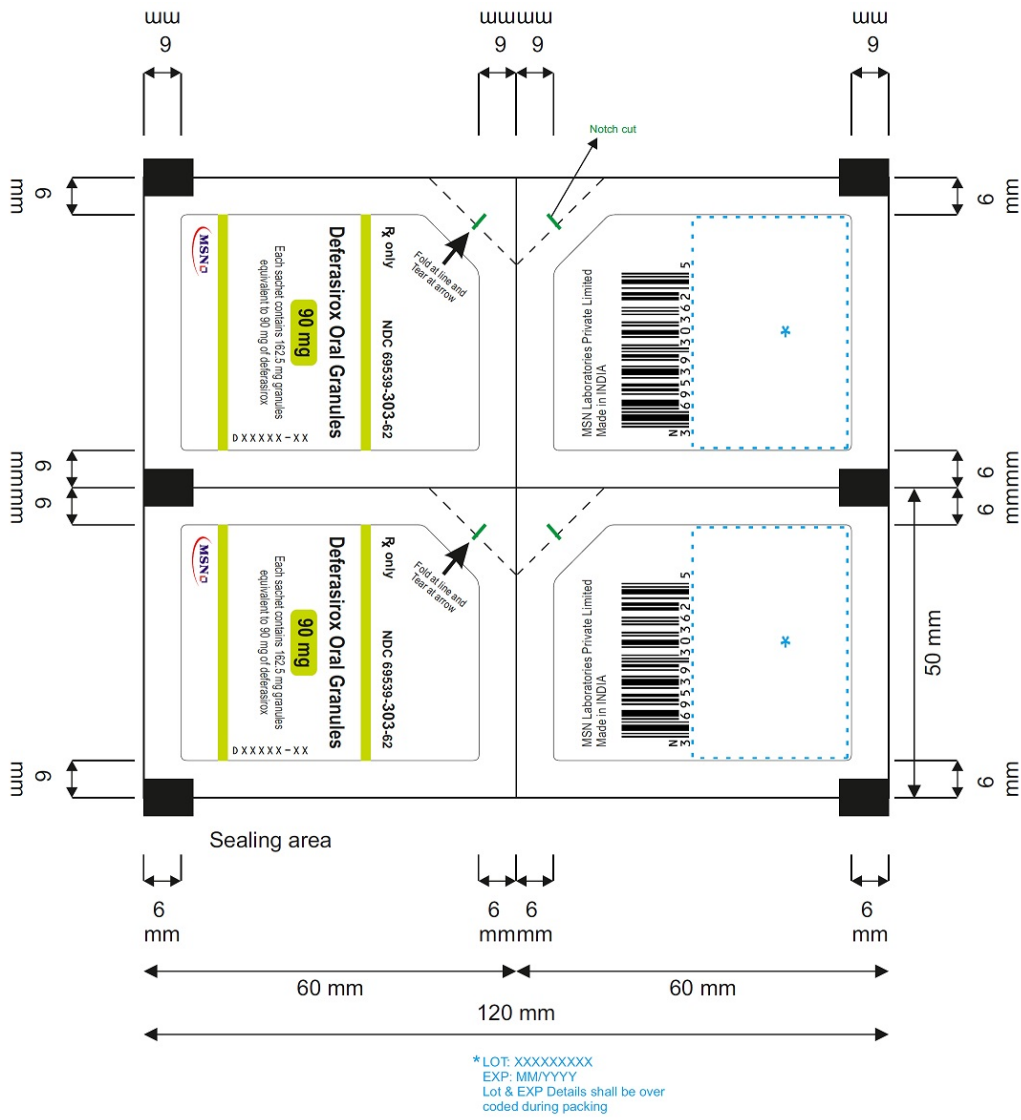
6 mm

6 mm 6 mm

6 mm

Notch cut

6 mm

6 mm

6 mm
6 mm

6 mm
6 mm

6 mm

6 mm

50 mm

Rx only

NDC 69539-303-62

Deferasirox Oral Granules

90 mg

Each sachet contains 162.5 mg granules equivalent to 90 mg of deferasirox

DXXXXX-XX

MSN

Fold at line and Tear at arrow

MSN Laboratories Private Limited
Made in INDIA

N 3 69539 30362 5

*

Rx only

NDC 69539-303-62

Deferasirox Oral Granules

90 mg

Each sachet contains 162.5 mg granules equivalent to 90 mg of deferasirox

DXXXXX-XX

MSN

Fold at line and Tear at arrow

MSN Laboratories Private Limited
Made in INDIA

N 3 69539 30362 5

*

Sealing area

6 mm

6 mm 6 mm

6 mm

60 mm

60 mm

120 mm

*LOT: XXXXXXXXX
EXP: MM/YYYY
Lot & EXP Details shall be over coded during packing